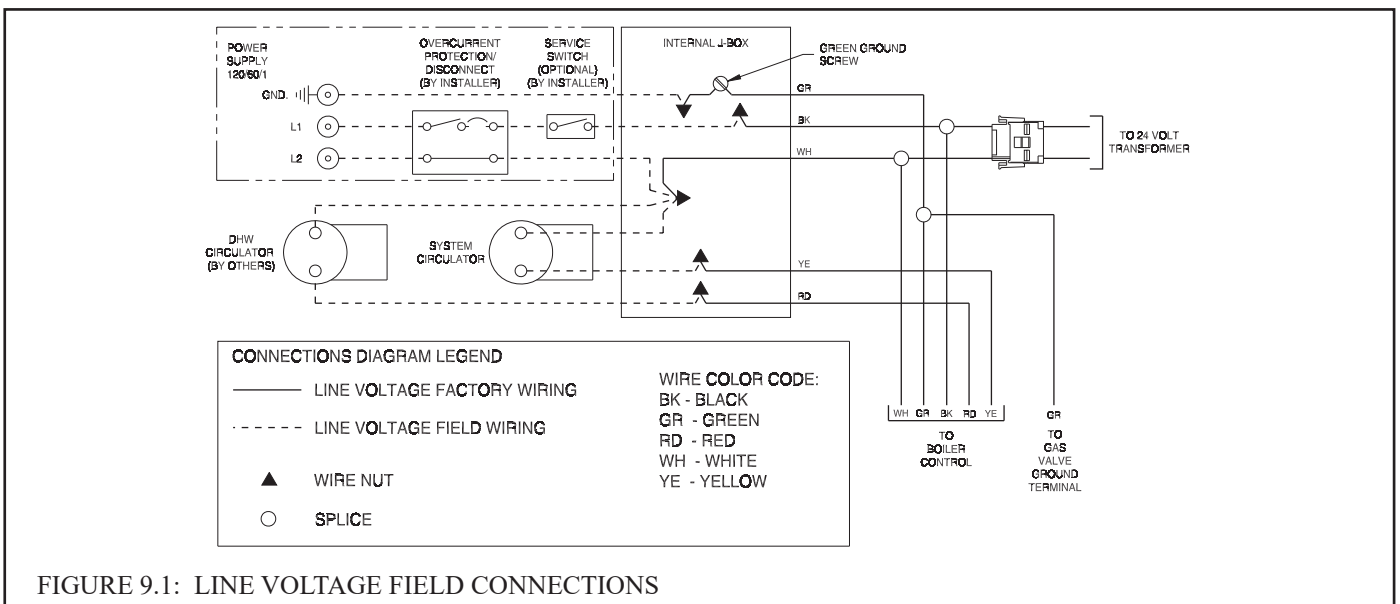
POWER SUPPLY 120/60/1

GND.

L1

L2

OVERCURRENT PROTECTION/ DISCONNECT (BY INSTALLER)

SERVICE SWITCH (OPTIONAL) (BY INSTALLER)

INTERNAL J-BOX

GREEN GROUND SCREW

GR

BK

WH

TO 24 VOLT TRANSFORMER

DHW CIRCULATOR (BY OTHERS)

SYSTEM CIRCULATOR

YE

RD

CONNECTIONS DIAGRAM LEGEND

LINE VOLTAGE FACTORY WIRING

LINE VOLTAGE FIELD WIRING

WIRE NUT

SPLICE

WIRE COLOR CODE:
BK - BLACK
GR - GREEN
RD - RED
WH - WHITE
YE - YELLOW

WH GR BK RD YE

TO BOILER CONTROL

GR

TO GAS VALVE GROUND TERMINAL

FIGURE 9.1: LINE VOLTAGE FIELD CONNECTIONS